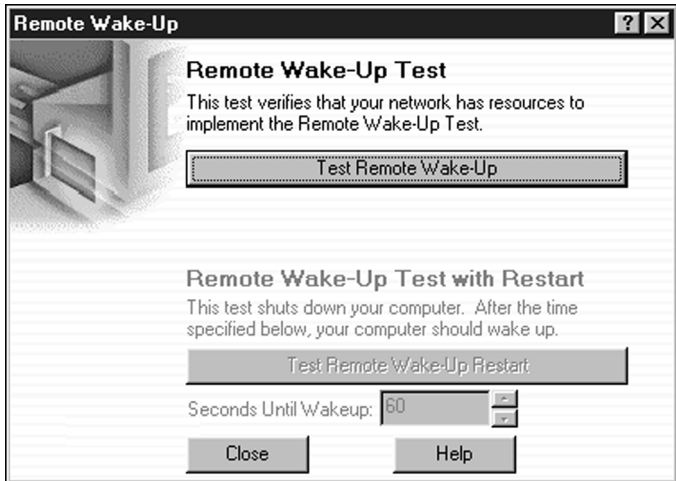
Remote Wake-Up

?

Remote Wake-Up Test

This test verifies that your network has resources to implement the Remote Wake-Up Test.

Test Remote Wake-Up

Remote Wake-Up Test with Restart

This test shuts down your computer. After the time specified below, your computer should wake up.

Test Remote Wake-Up Restart

Seconds Until Wakeup: 60

Close

Help